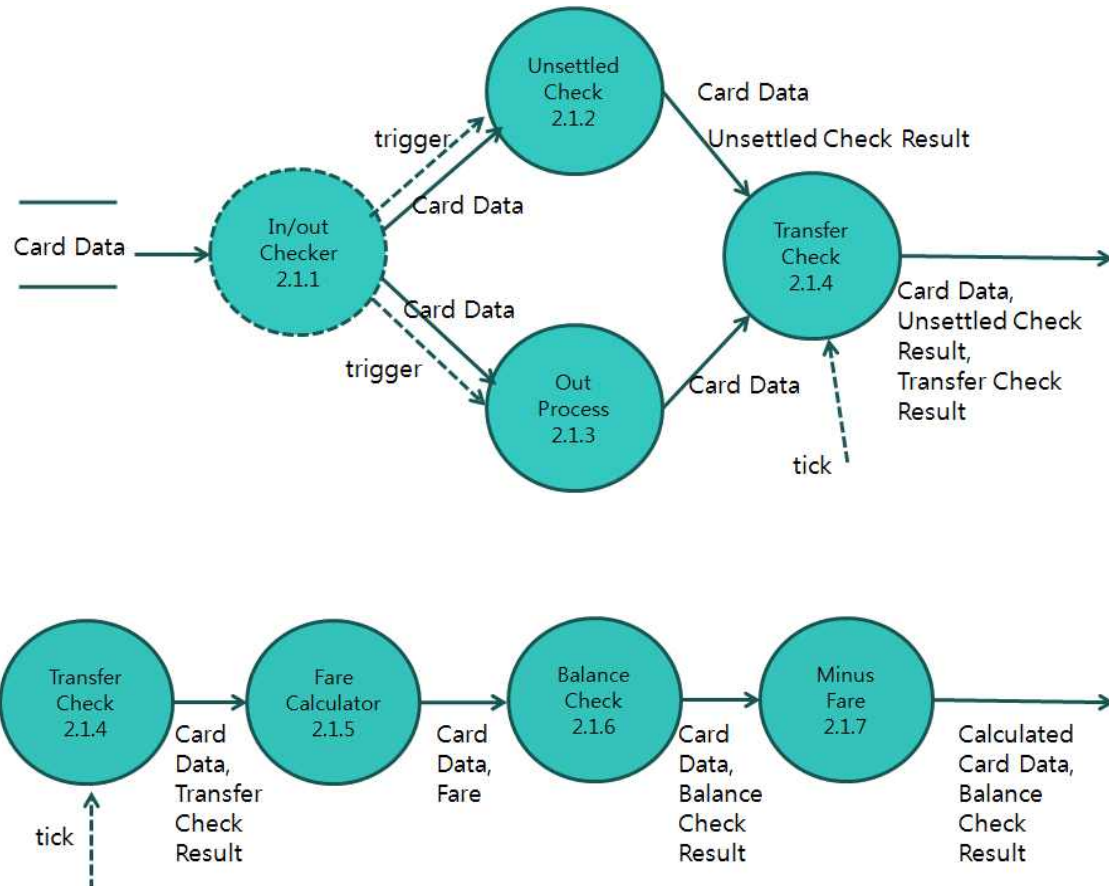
Card Data

In/out Checker 2.1.1

trigger

Card Data

Unsettled Check 2.1.2

Card Data

Unsettled Check Result

Card Data

trigger

Out Process 2.1.3

Card Data

Transfer Check 2.1.4

Card Data, Unsettled Check Result, Transfer Check Result

tick

Transfer Check 2.1.4

Card Data, Transfer Check Result

tick

Fare Calculator 2.1.5

Card Data, Fare

Balance Check 2.1.6

Card Data, Balance Check Result

Minus Fare 2.1.7

Calculated Card Data, Balance Check Result